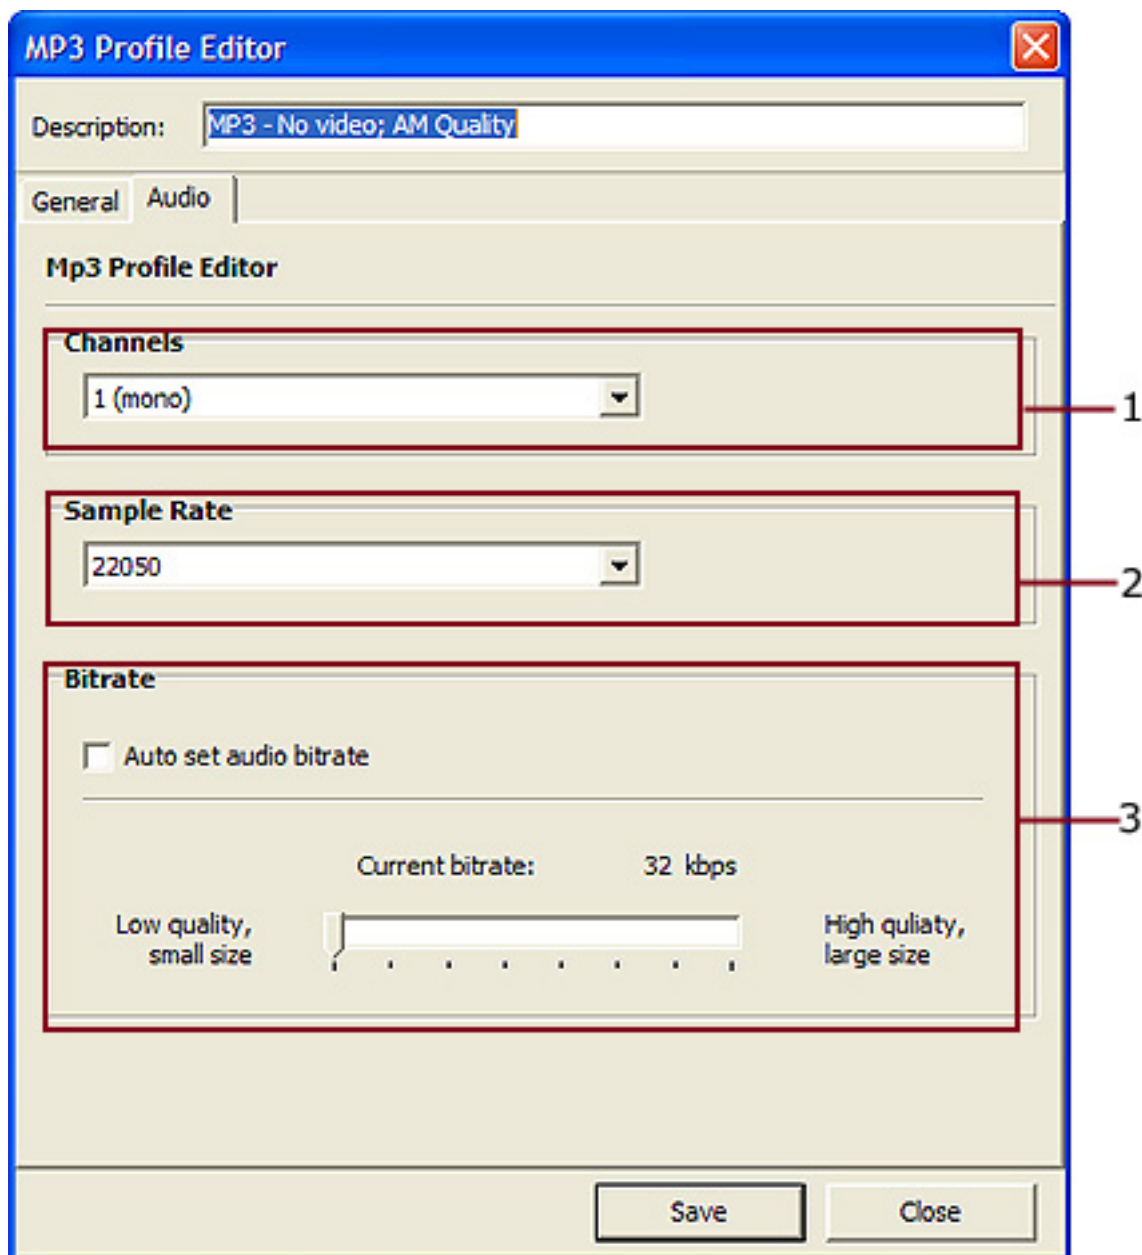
MP3 Profile Editor

Description: MP3 - No video; AM Quality

General Audio

Mp3 Profile Editor

Channels

1 (mono)

1

Sample Rate

22050

2

Bitrate

Auto set audio bitrate

Current bitrate: 32 kbps

Low quality, small size

High quliaty, large size

3

Save Close